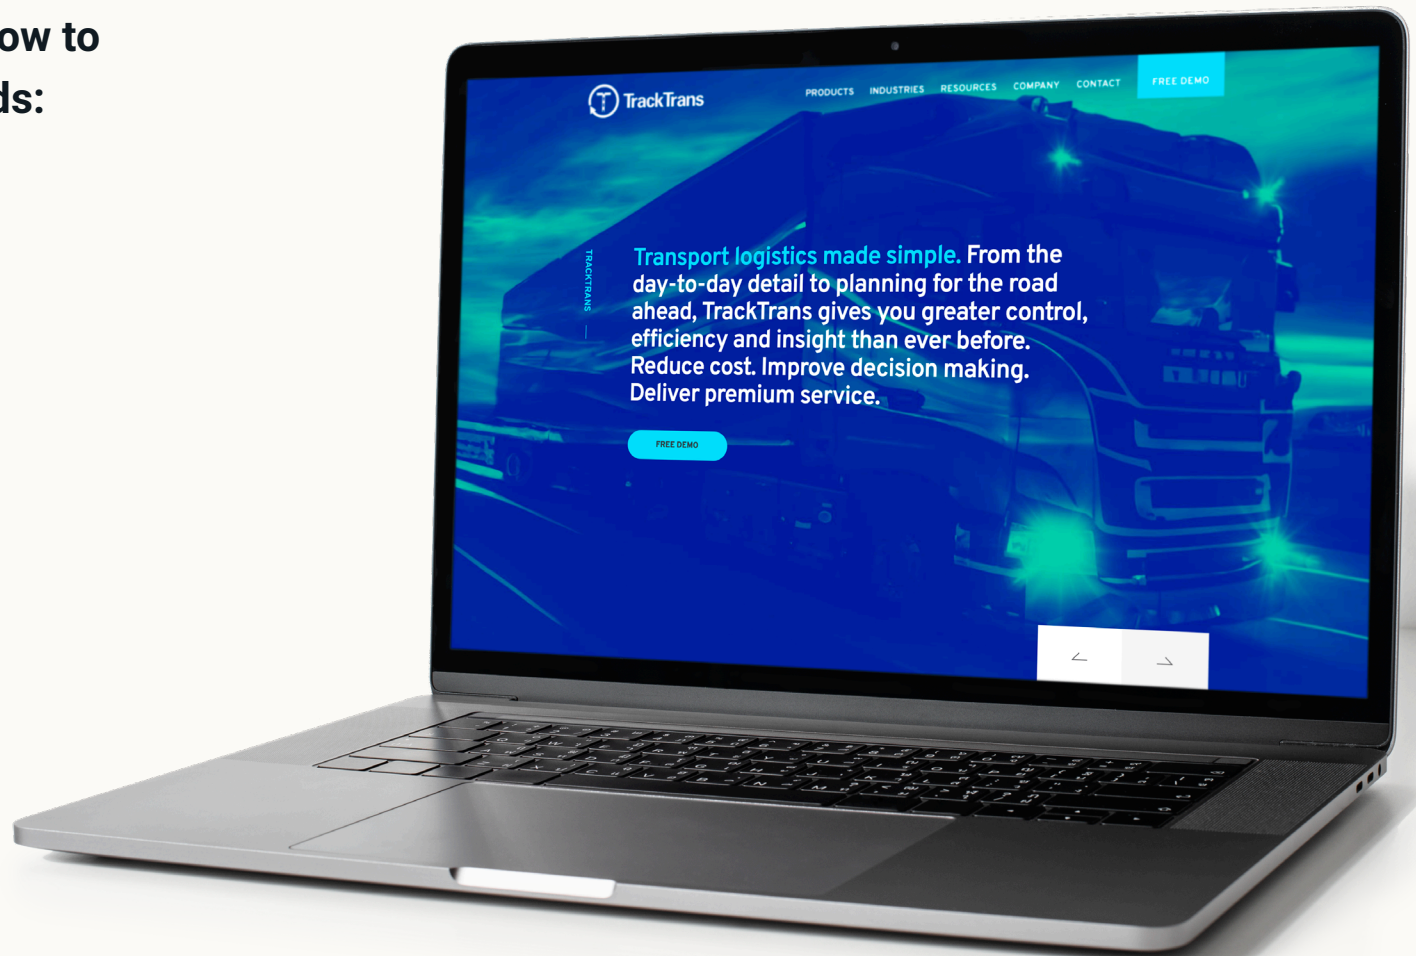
ow to
ds:

TrackTrans

PRODUCTS INDUSTRIES RESOURCES COMPANY CONTACT FREE DEMO

TRACKTRANS

Transport logistics made simple. From the day-to-day detail to planning for the road ahead, TrackTrans gives you greater control, efficiency and insight than ever before. Reduce cost. Improve decision making. Deliver premium service.

FREE DEMO

← →